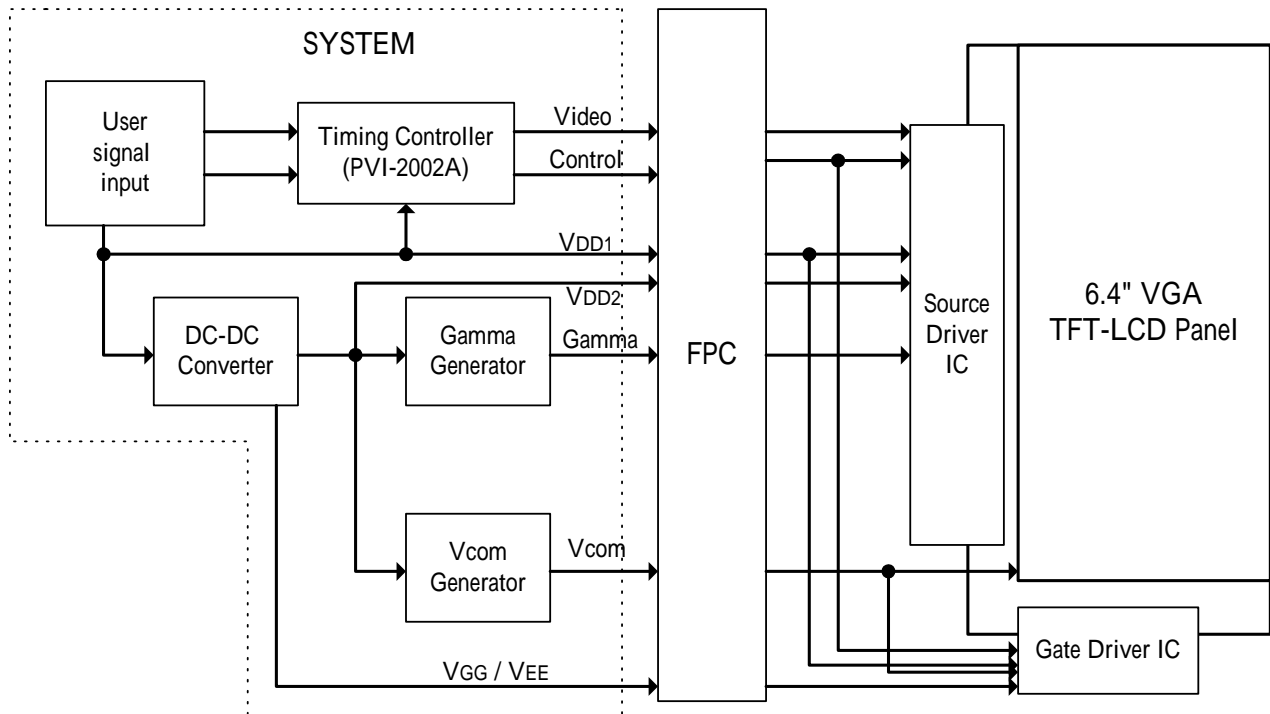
SYSTEM

User signal input

Timing Controller (PVI-2002A)

Video

Control

VDD1

VDD2

DC-DC Converter

Gamma Generator

Gamma

Vcom Generator

Vcom

VGG / VEE

FPC

Source Driver IC

6.4" VGA TFT-LCD Panel

Gate Driver IC